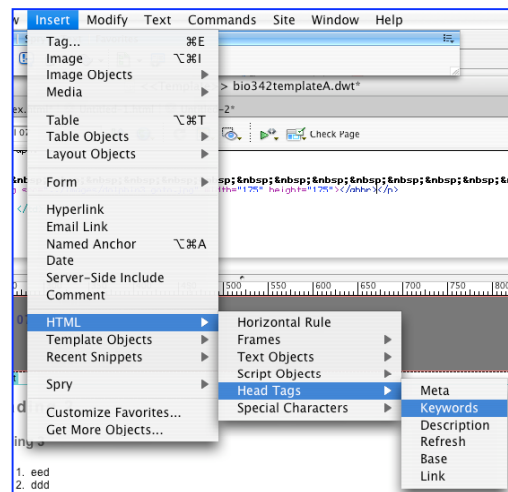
w Insert Modify Text Commands Site Window Help

Tag... ⌘E
Image ⌥⌘I
Image Objects
Media

Table ⌥⌘T
Table Objects
Layout Objects

Form

Hyperlink
Email Link
Named Anchor ⌥⌘A
Date
Server-Side Include
Comment

HTML
Template Objects
Recent Snippets

Spry

Customize Favorites...
Get More Objects...

> bio342templateA.dwt*

Check Page

&nbsp;&nbsp;&nbsp;&nbsp;&nbsp;&nbsp;&nbsp;&nbsp;&nbsp;&nbsp;
dth="175" height="175"></a></p>

500 550 600 650 700 750 800

Horizontal Rule
Frames
Text Objects
Script Objects
Head Tags
Special Characters

Meta
Keywords
Description
Refresh
Base
Link

1. eed
2. ddd